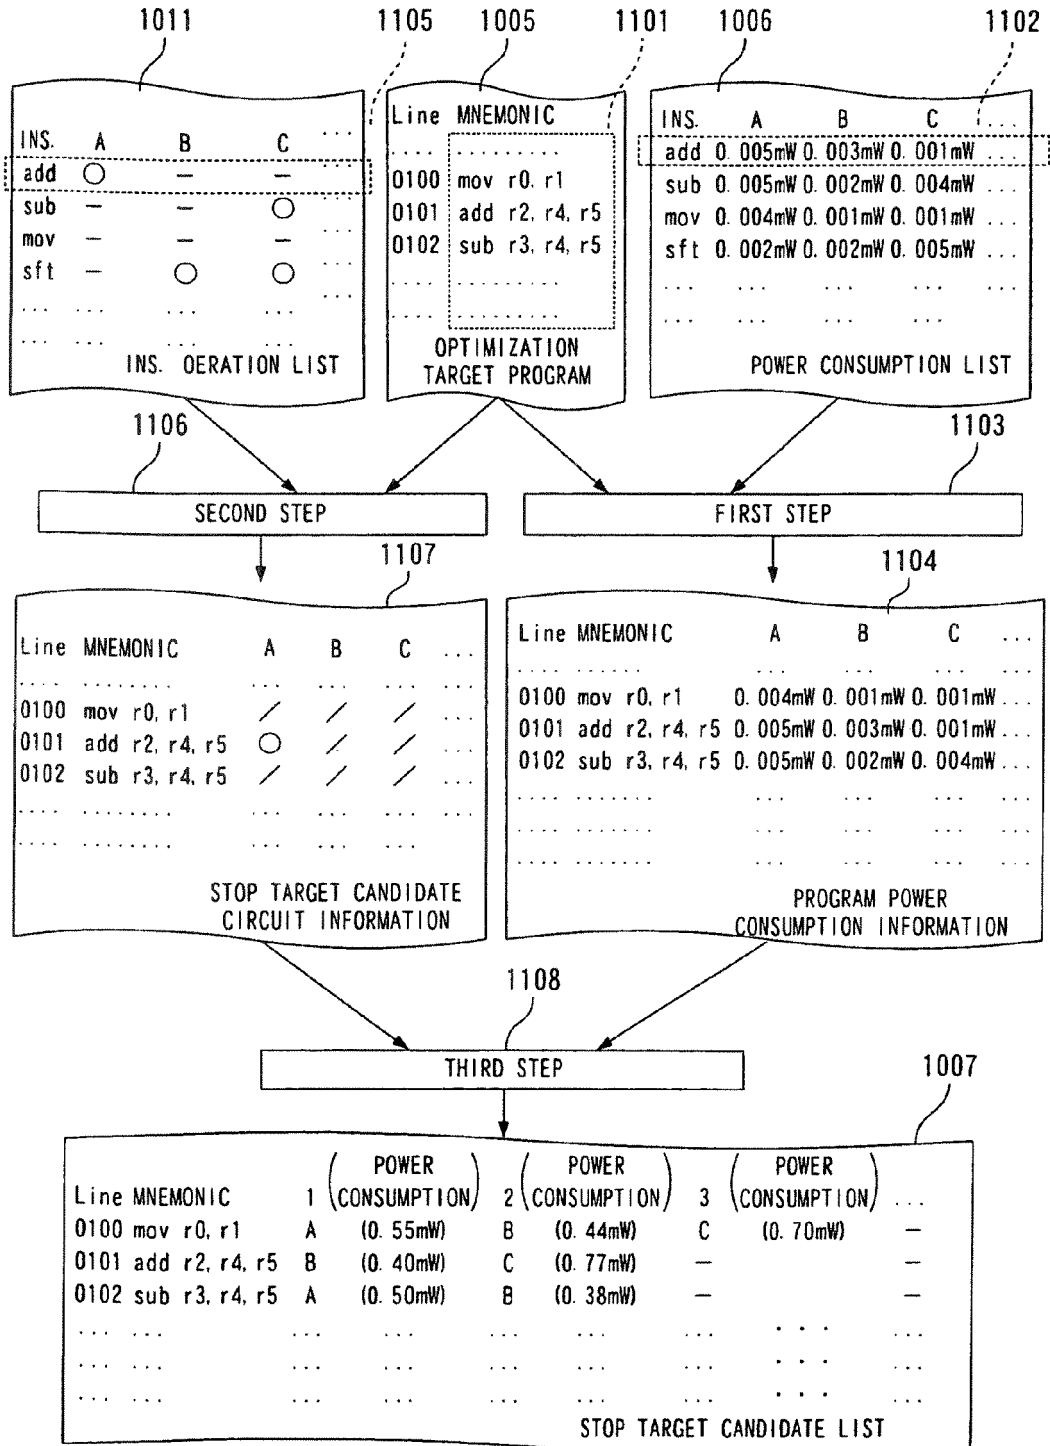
1011 1105 1005 1101 1006 1102

| INS. | A | B | C | ... |
|---|---|---|---|---|
| add | ○ | – | – | ... |
| sub | – | – | ○ | ... |
| mov | – | – | – | ... |
| sft | – | ○ | ○ | ... |
| ... | ... | ... | ... | ... |
| ... | ... | ... | ... | ... |

INS. OERATION LIST

| Line | MNEMONIC |
|---|---|
| .... | ......... |
| 0100 | mov r0, r1 |
| 0101 | add r2, r4, r5 |
| 0102 | sub r3, r4, r5 |
| .... | ......... |
| .... | ......... |

OPTIMIZATION TARGET PROGRAM

| INS. | A | B | C | ... |
|---|---|---|---|---|
| add | 0.005mW | 0.003mW | 0.001mW | ... |
| sub | 0.005mW | 0.002mW | 0.004mW | ... |
| mov | 0.004mW | 0.001mW | 0.001mW | ... |
| sft | 0.002mW | 0.002mW | 0.005mW | ... |
| ... | ... | ... | ... | ... |
| ... | ... | ... | ... | ... |

POWER CONSUMPTION LIST

1106 1103

SECOND STEP

FIRST STEP

1107 1104

| Line | MNEMONIC | A | B | C | ... |
|---|---|---|---|---|---|
| .... | ........ | ... | ... | ... | ... |
| 0100 | mov r0, r1 | / | / | / | ... |
| 0101 | add r2, r4, r5 | ○ | / | / | ... |
| 0102 | sub r3, r4, r5 | / | / | / | ... |
| .... | ........ | ... | ... | ... | ... |
| .... | ........ | ... | ... | ... | ... |

STOP TARGET CANDIDATE CIRCUIT INFORMATION

| Line | MNEMONIC | A | B | C | ... |
|---|---|---|---|---|---|
| .... | ....... | ... | ... | ... | ... |
| 0100 | mov r0, r1 | 0.004mW | 0.001mW | 0.001mW | ... |
| 0101 | add r2, r4, r5 | 0.005mW | 0.003mW | 0.001mW | ... |
| 0102 | sub r3, r4, r5 | 0.005mW | 0.002mW | 0.004mW | ... |
| .... | ....... | ... | ... | ... | ... |
| .... | ....... | ... | ... | ... | ... |
| .... | ....... | ... | ... | ... | ... |

PROGRAM POWER CONSUMPTION INFORMATION

1108

THIRD STEP

1007

| Line | MNEMONIC | 1 | (POWER CONSUMPTION) | 2 | (POWER CONSUMPTION) | 3 | (POWER CONSUMPTION) | ... |
|---|---|---|---|---|---|---|---|---|
| 0100 | mov r0, r1 | A | (0.55mW) | B | (0.44mW) | C | (0.70mW) | – |
| 0101 | add r2, r4, r5 | B | (0.40mW) | C | (0.77mW) | – | | – |
| 0102 | sub r3, r4, r5 | A | (0.50mW) | B | (0.38mW) | – | | – |
| ... | ... | ... | ... | ... | ... | ... | ... | ... |
| ... | ... | ... | ... | ... | ... | ... | ... | ... |
| ... | ... | ... | ... | ... | ... | ... | ... | ... |

STOP TARGET CANDIDATE LIST